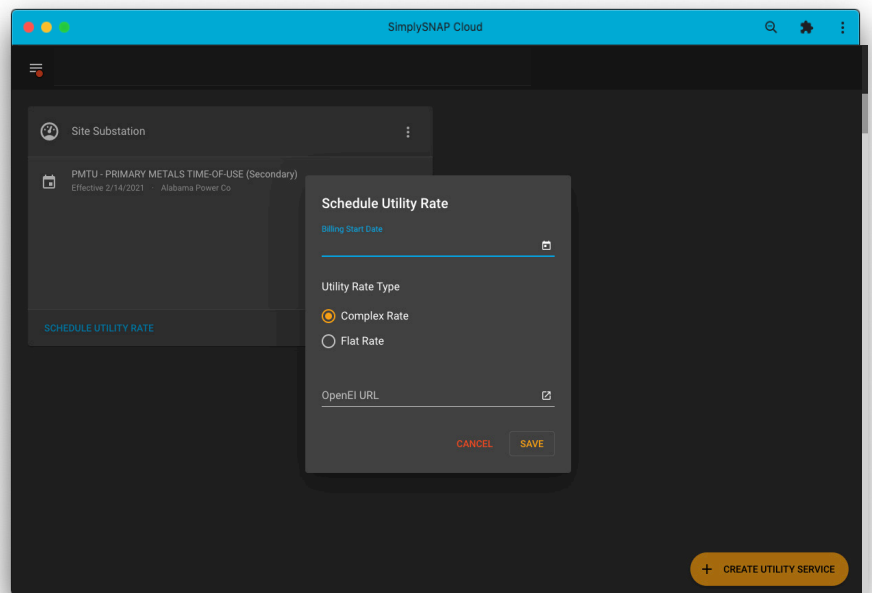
SimplySNAP Cloud

Site Substation

PMTU - PRIMARY METALS TIME-OF-USE (Secondary)
Effective 2/14/2021 · Alabama Power Co

SCHEDULE UTILITY RATE

Schedule Utility Rate

Billing Start Date

Utility Rate Type

Complex Rate

Flat Rate

OpenEI URL

CANCEL SAVE

+ CREATE UTILITY SERVICE